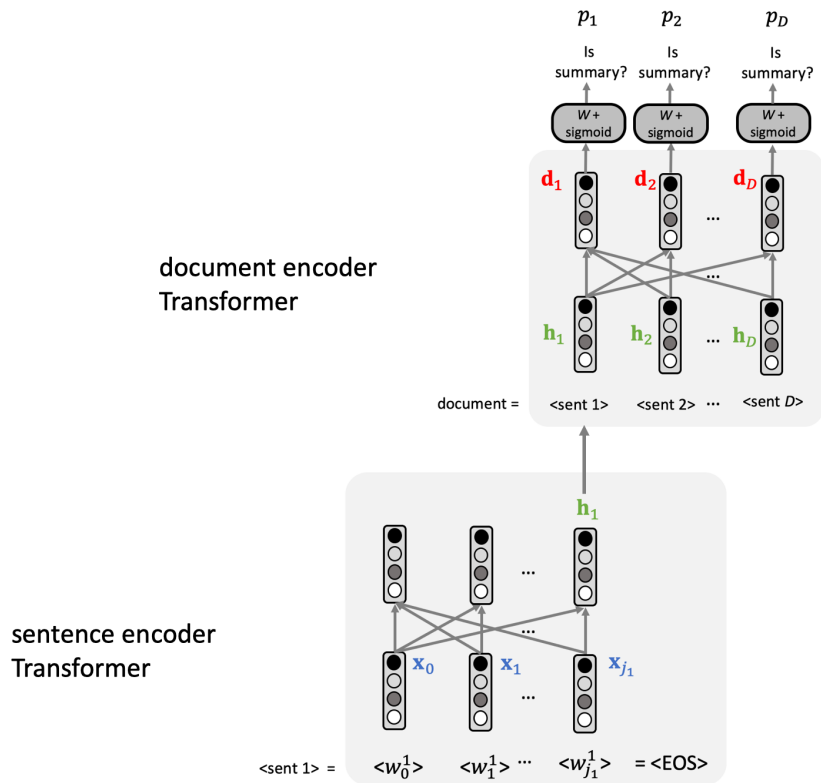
$p_1$ $p_2$ $p_D$

Is summary? Is summary? Is summary?

$W$ + sigmoid $W$ + sigmoid $W$ + sigmoid

$\mathbf{d}_1$ $\mathbf{d}_2$ ... $\mathbf{d}_D$

...

$\mathbf{h}_1$ $\mathbf{h}_2$ ... $\mathbf{h}_D$

document encoder
Transformer

document = <sent 1> <sent 2> ... <sent $D$>

$\mathbf{h}_1$

...

...

$\mathbf{x}_0$ $\mathbf{x}_1$ $\mathbf{x}_{j_1}$

...

sentence encoder
Transformer

<sent 1> = $<w_0^1>$ $<w_1^1>$ ... $<w_{j_1}^1>$ = <EOS>